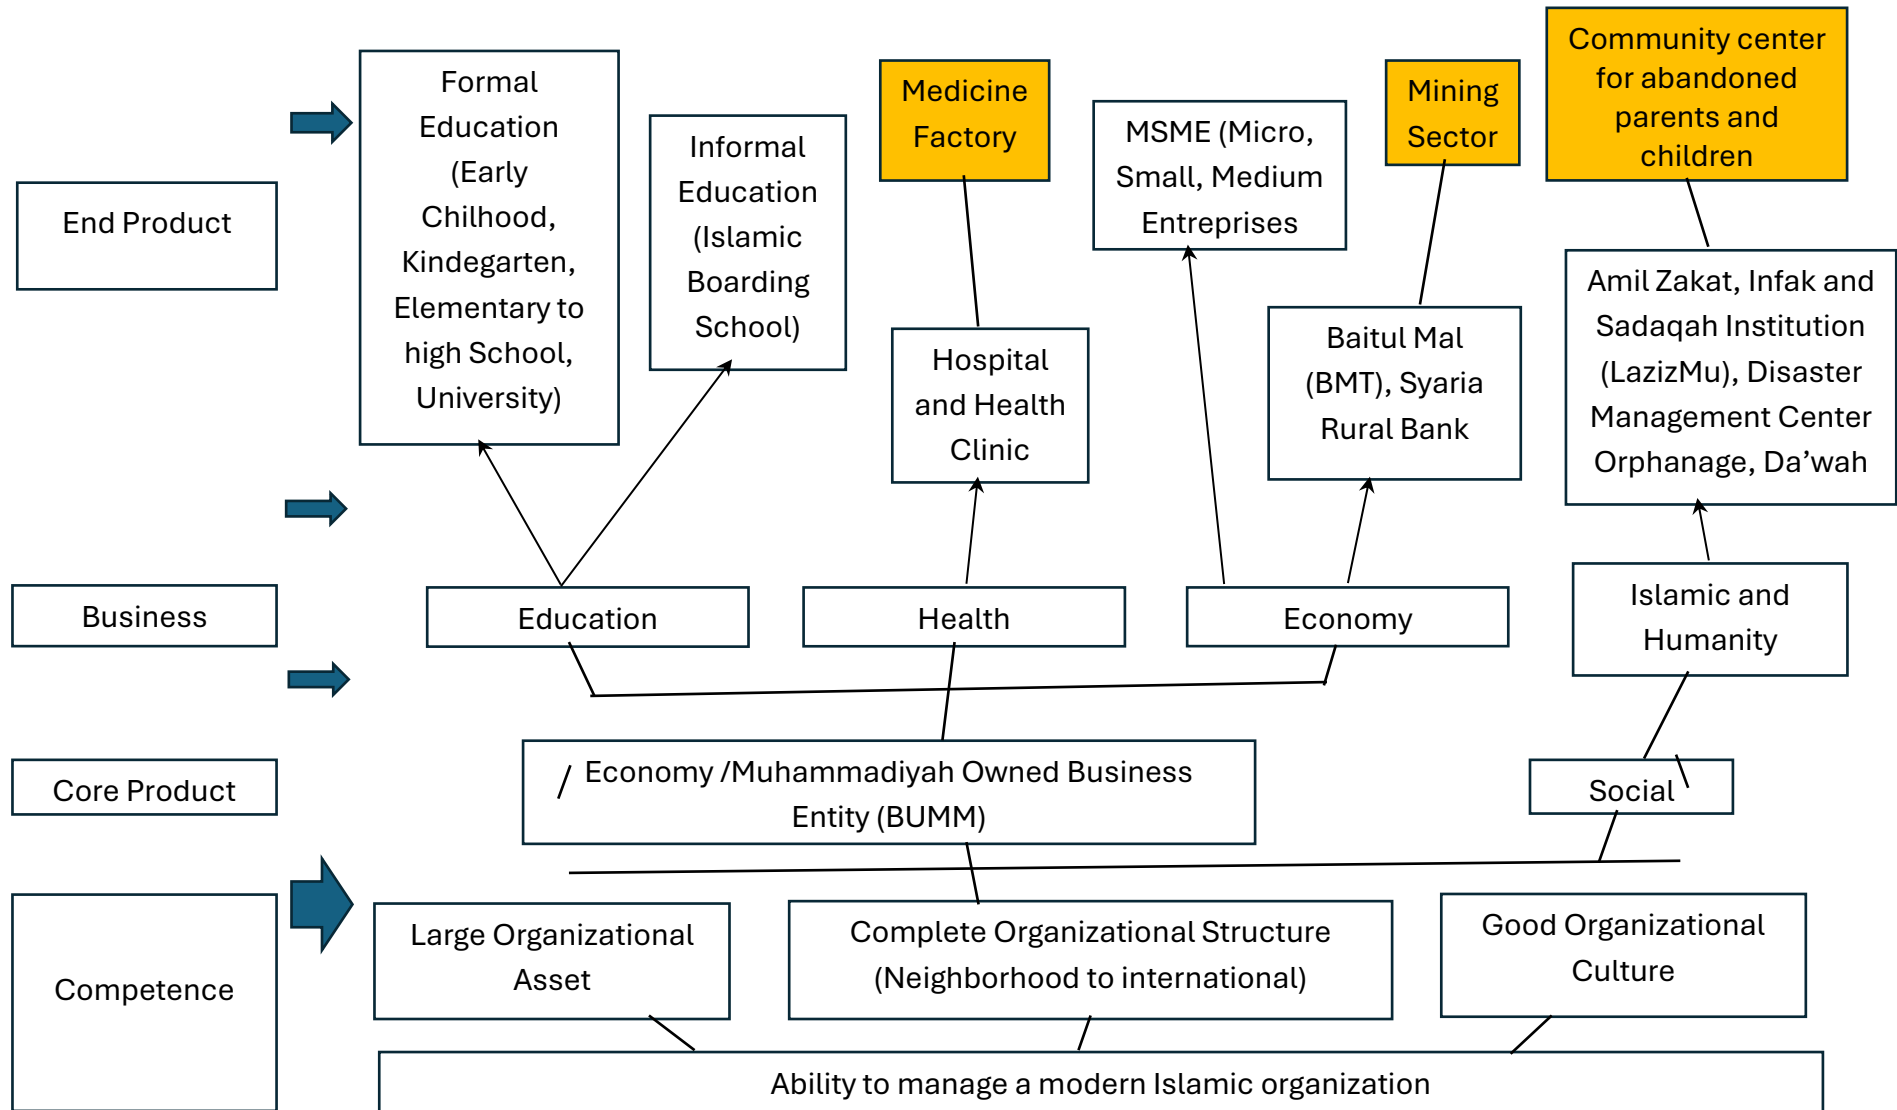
End Product

Formal Education (Early Chilhood, Kindegarten, Elementary to high School, University)

Informal Education (Islamic Boarding School)

Medicine Factory

MSME (Micro, Small, Medium Entreprises

Mining Sector

Community center for abandoned parents and children

Hospital and Health Clinic

Baitul Mal (BMT), Syaria Rural Bank

Amil Zakat, Infak and Sadaqah Institution (LazizMu), Disaster Management Center Orphanage, Da'wah

Business

Education

Health

Economy

Islamic and Humanity

Core Product

/ Economy /Muhammadiyah Owned Business Entity (BUMM)

Social

Competence

Large Organizational Asset

Complete Organizational Structure (Neighborhood to international)

Good Organizational Culture

Ability to manage a modern Islamic organization